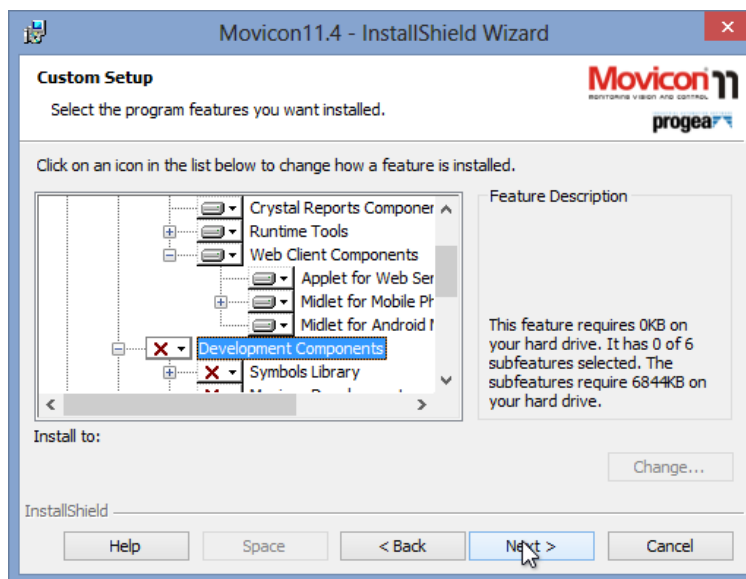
Movicon11.4 - InstallShield Wizard

Custom Setup

Select the program features you want installed.

Movicon 11
MONITORING VISION AND CONTROL
progea

Click on an icon in the list below to change how a feature is installed.

Crystal Reports Componer
Runtime Tools
Web Client Components
Applet for Web Ser
Midlet for Mobile Ph
Midlet for Android I
Development Components
Symbols Library
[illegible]

Feature Description

This feature requires 0KB on your hard drive. It has 0 of 6 subfeatures selected. The subfeatures require 6844KB on your hard drive.

Install to:

Change...

InstallShield

Help
Space
< Back
Next >
Cancel